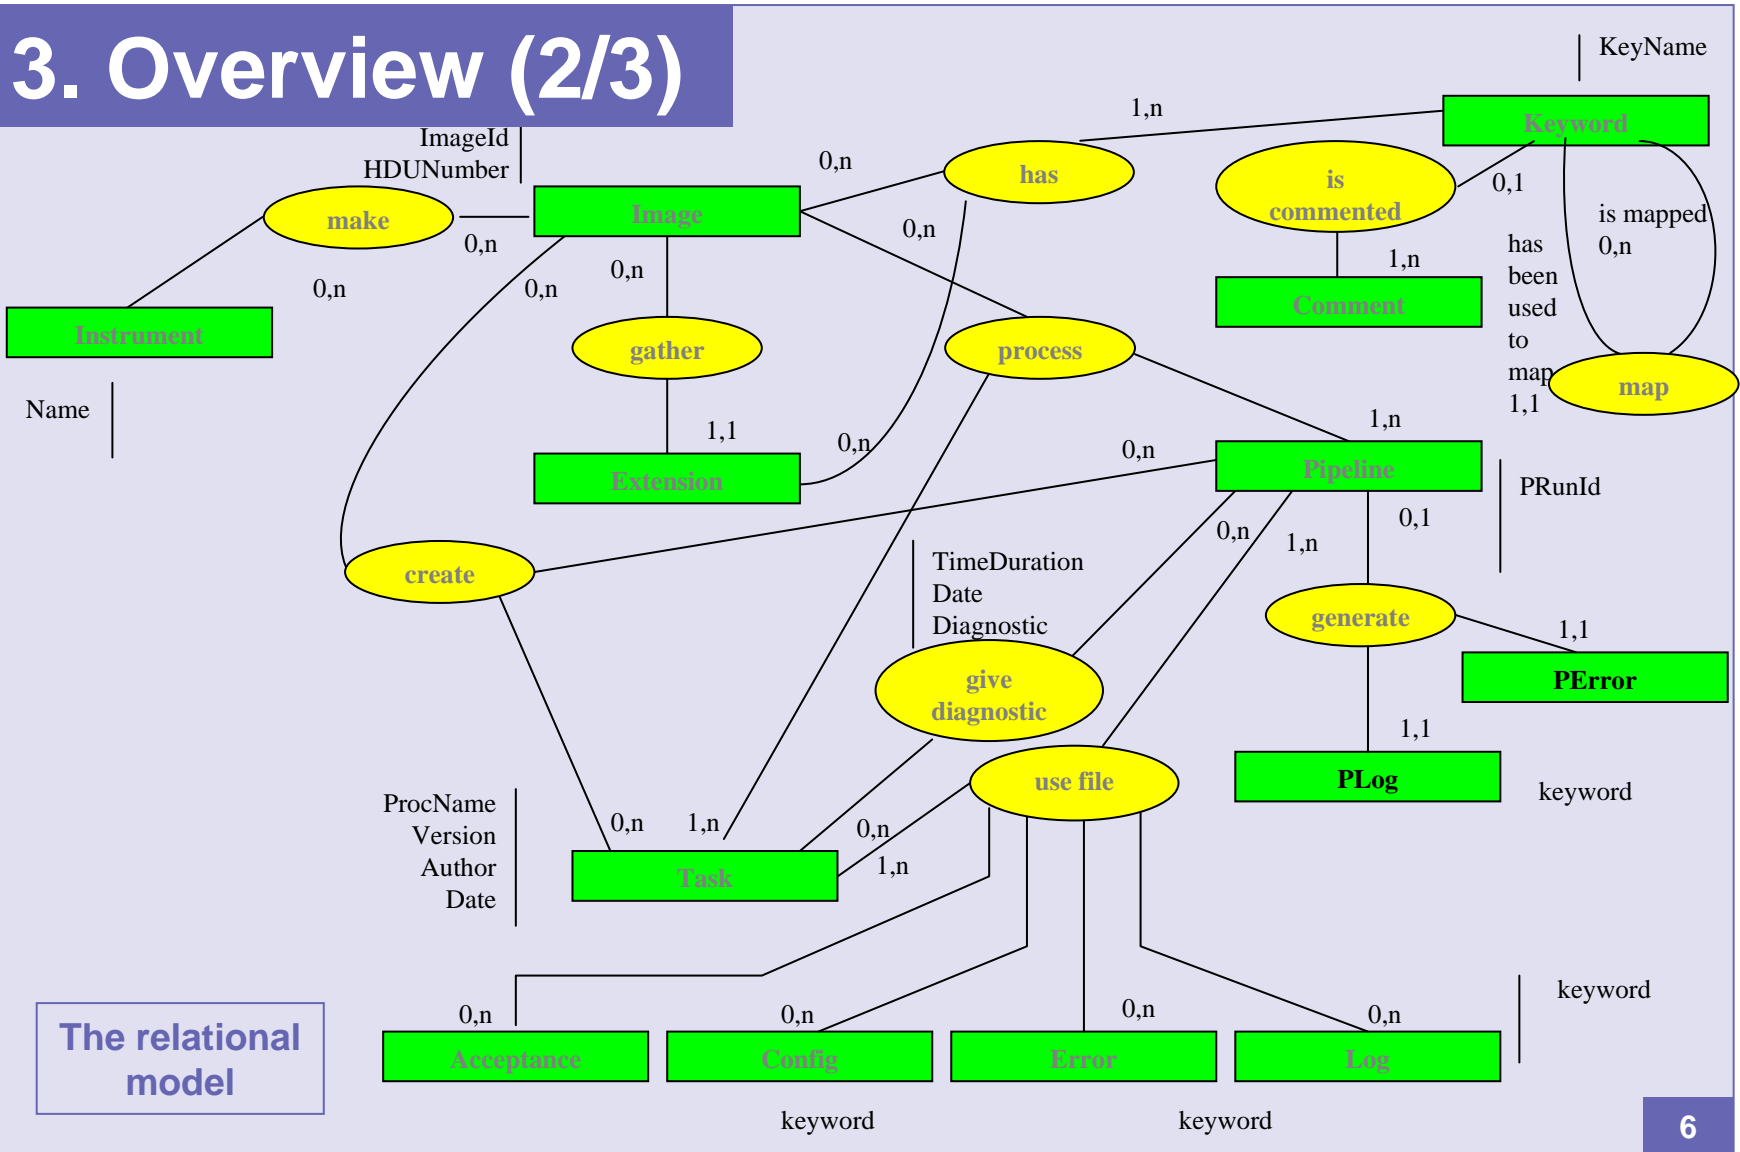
3. Overview (2/3)

KeyName

1,n

Keyword

ImageId
HDUNumber

0,n

has

is commented

0,1

is mapped
0,n

make

Image

0,n

0,n

1,n

Comment

has been used to map
1,1

map

Instrument

0,n

0,n

0,n

gather

process

Name

1,1

0,n

Extension

0,n

1,n

Pipeline

PRunId

0,n

1,n

0,1

create

TimeDuration
Date
Diagnostic

generate

1,1

PError

give diagnostic

1,1

use file

PLog

keyword

ProcName
Version
Author
Date

0,n

1,n

0,n

Task

1,n

0,n

0,n

0,n

0,n

keyword

The relational model

Acceptance

Config

Error

Log

keyword

keyword

6